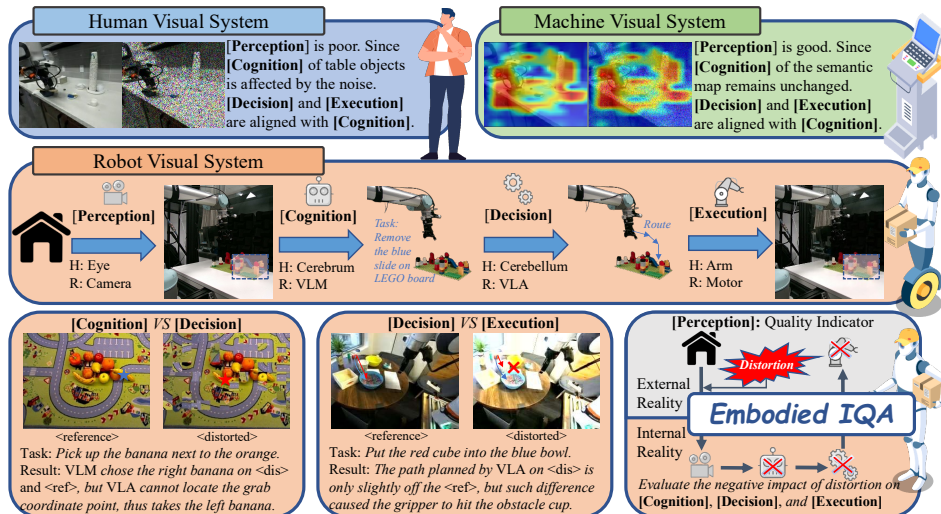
Human Visual System

[Perception] is poor. Since [Cognition] of table objects is affected by the noise. [Decision] and [Execution] are aligned with [Cognition].

Machine Visual System

[Perception] is good. Since [Cognition] of the semantic map remains unchanged. [Decision] and [Execution] are aligned with [Cognition].

Robot Visual System

[Perception]
H: Eye
R: Camera

[Cognition]
H: Cerebrum
R: VLM

Task: Remove the blue slide on LEGO board

[Decision]
H: Cerebellum
R: VLA

Route

[Execution]
H: Arm
R: Motor

[Cognition] VS [Decision]

<reference> <distorted>

Task: Pick up the banana next to the orange.
Result: VLM chose the right banana on <dis> and <ref>, but VLA cannot locate the grab coordinate point, thus takes the left banana.

[Decision] VS [Execution]

<reference> <distorted>

Task: Put the red cube into the blue bowl.
Result: The path planned by VLA on <dis> is only slightly off the <ref>, but such difference caused the gripper to hit the obstacle cup.

[Perception]: Quality Indicator

Distortion

External Reality

Embodied IQA

Internal Reality

Evaluate the negative impact of distortion on [Cognition], [Decision], and [Execution]